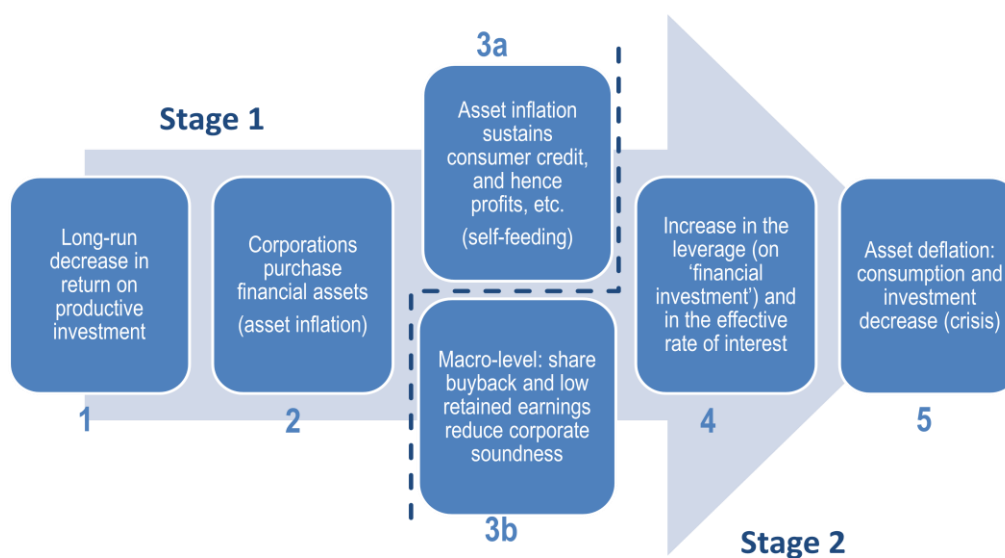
Stage 1

Long-run decrease in return on productive investment

1

Corporations purchase financial assets

(asset inflation)

2

3a

Asset inflation sustains consumer credit, and hence profits, etc.

(self-feeding)

Macro-level: share buyback and low retained earnings reduce corporate soundness

3b

Increase in the leverage (on 'financial investment') and in the effective rate of interest

4

Asset deflation: consumption and investment decrease (crisis)

5

Stage 2